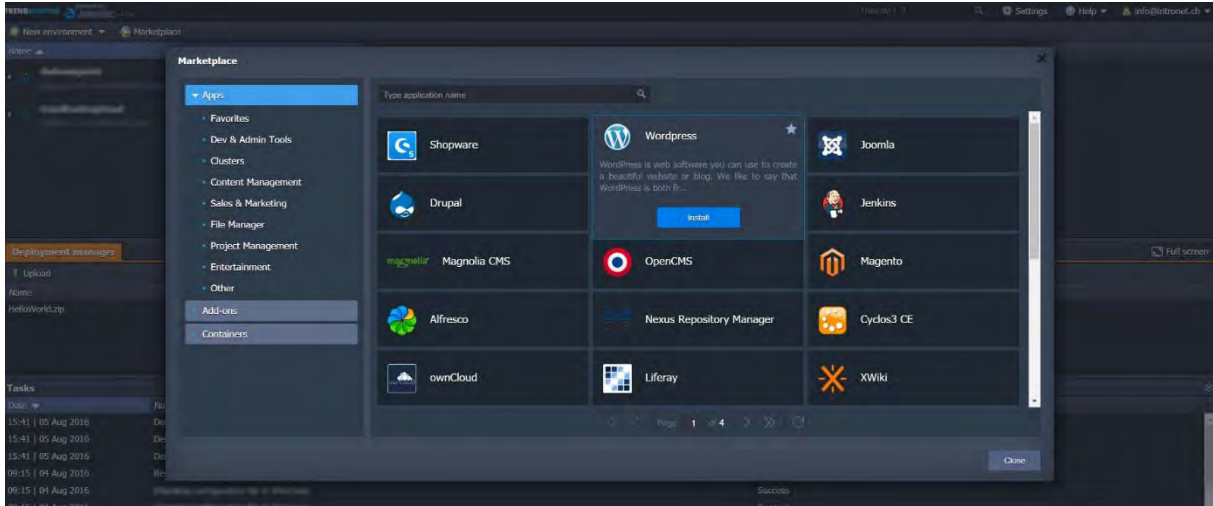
Settings Help info@intronet.ch

New environment Marketplace

Name

Marketplace

Apps
Favorites
Dev & Admin Tools
Clusters
Content Management
Sales & Marketing
File Manager
Project Management
Entertainment
Other
Add-ons
Containers

Type application name

Shopware
Wordpress
WordPress is web software you can use to create a beautiful website or blog. We like to say that WordPress is both fr...
Install
Joomla
Drupal
Jenkins
magnolia Magnolia CMS
OpenCMS
Magento
Alfresco
Nexus Repository Manager
Cyclos3 CE
ownCloud
Liferay
XWiki

Page 1 of 4

Close

Deployment manager
Upload
Name
HelloWorld.zip

Full screen

Tasks
Date
15:41 | 05 Aug 2016
15:41 | 05 Aug 2016
15:41 | 05 Aug 2016
09:15 | 04 Aug 2016
09:15 | 04 Aug 2016

Success